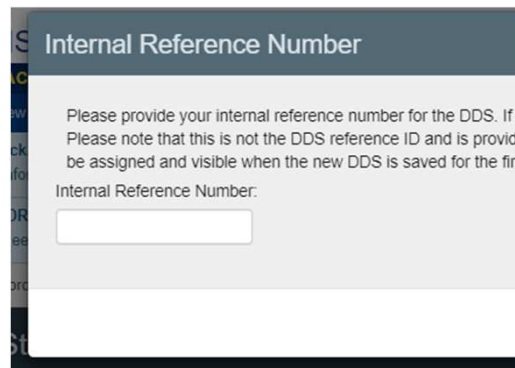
Internal Reference Number

Please provide your internal reference number for the DDS. If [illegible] Please note that this is not the DDS reference ID and is provid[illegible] be assigned and visible when the new DDS is saved for the fir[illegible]

Internal Reference Number: